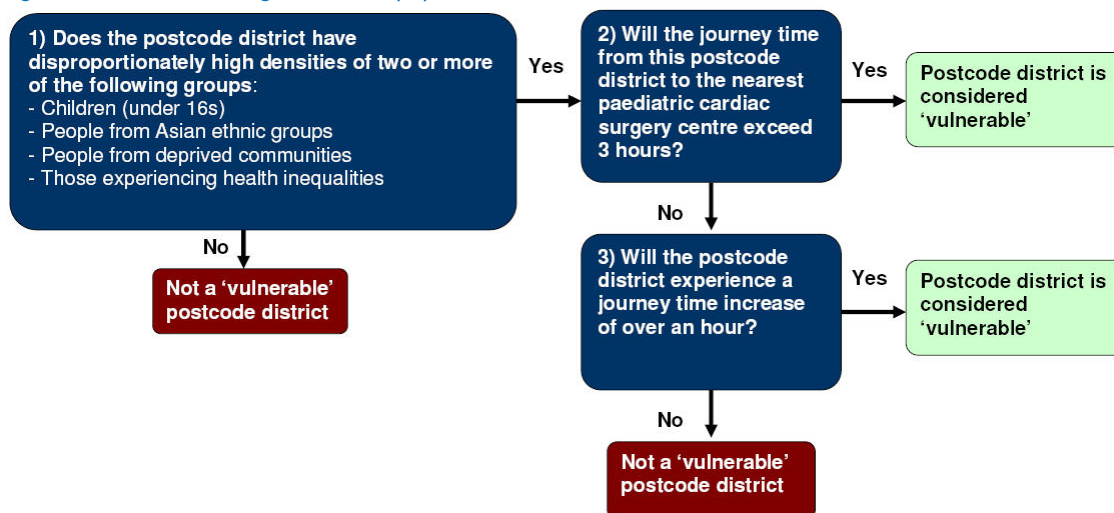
1) Does the postcode district have disproportionately high densities of two or more of the following groups:
- Children (under 16s)
- People from Asian ethnic groups
- People from deprived communities
- Those experiencing health inequalities

Yes

2) Will the journey time from this postcode district to the nearest paediatric cardiac surgery centre exceed 3 hours?

Yes

Postcode district is considered 'vulnerable'

No

Not a 'vulnerable' postcode district

No

3) Will the postcode district experience a journey time increase of over an hour?

Yes

Postcode district is considered 'vulnerable'

No

Not a 'vulnerable' postcode district